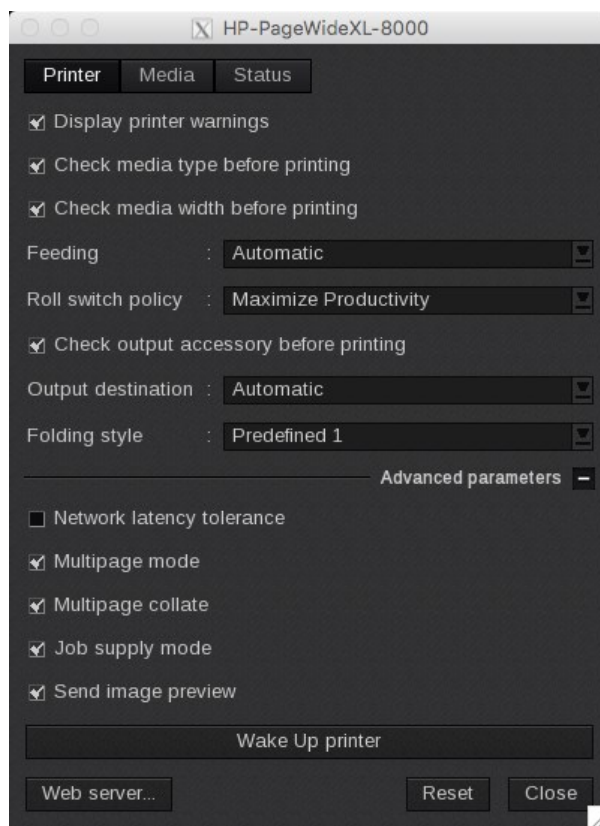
HP-PageWideXL-8000

Printer Media Status

Display printer warnings

Check media type before printing

Check media width before printing

Feeding : Automatic

Roll switch policy : Maximize Productivity

Check output accessory before printing

Output destination : Automatic

Folding style : Predefined 1

Advanced parameters

Network latency tolerance

Multipage mode

Multipage collate

Job supply mode

Send image preview

Wake Up printer

Web server...

Reset

Close